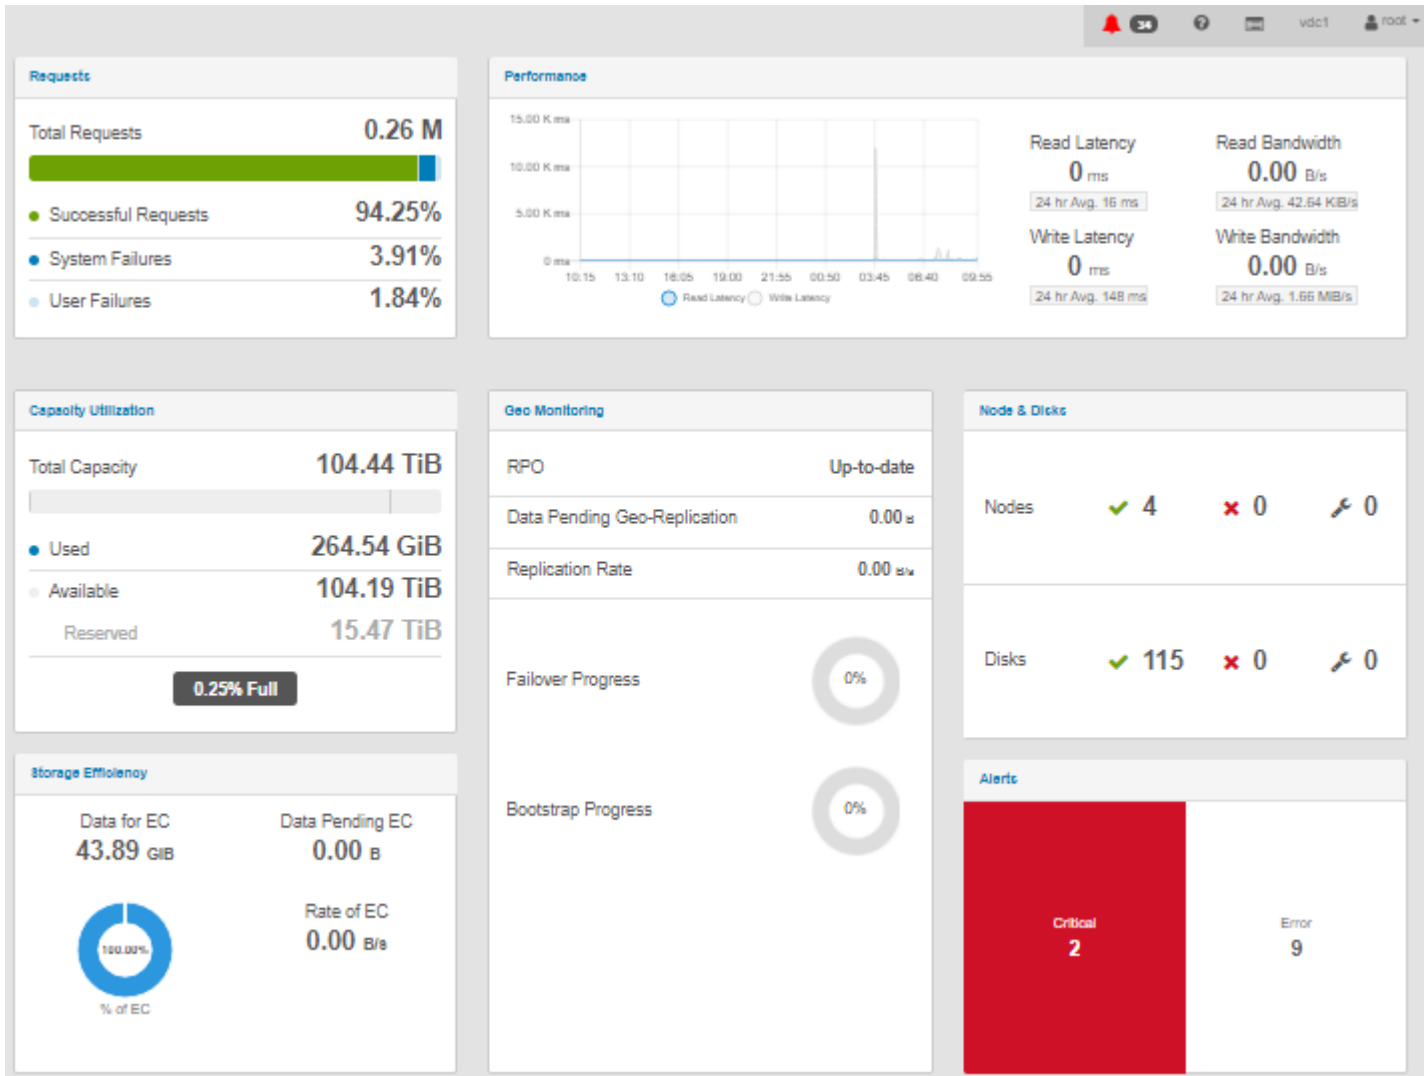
34 vdc1 root

Requests

Total Requests 0.26 M

Successful Requests 94.25%

System Failures 3.91%

User Failures 1.84%

Performance

15.00 K ms
10.00 K ms
5.00 K ms
0 ms
10:15 13:10 16:05 19:00 21:55 00:50 03:45 06:40 09:55
Read Latency Write Latency

Read Latency
0 ms
24 hr Avg. 16 ms

Read Bandwidth
0.00 B/s
24 hr Avg. 42.64 KiB/s

Write Latency
0 ms
24 hr Avg. 148 ms

Write Bandwidth
0.00 B/s
24 hr Avg. 1.66 MiB/s

Capacity Utilization

Total Capacity 104.44 TiB

Used 264.54 GiB

Available 104.19 TiB

Reserved 15.47 TiB

0.25% Full

Geo Monitoring

| RPO | Up-to-date |
|---|---|
| Data Pending Geo-Replication | 0.00 B |
| Replication Rate | 0.00 B/s |

Failover Progress 0%

Bootstrap Progress 0%

Node & Disks

Nodes 4 0 0

Disks 115 0 0

Storage Efficiency

Data for EC
43.89 GiB

Data Pending EC
0.00 B

100.00%
% of EC

Rate of EC
0.00 B/s

Alerts

Critical
2

Error
9